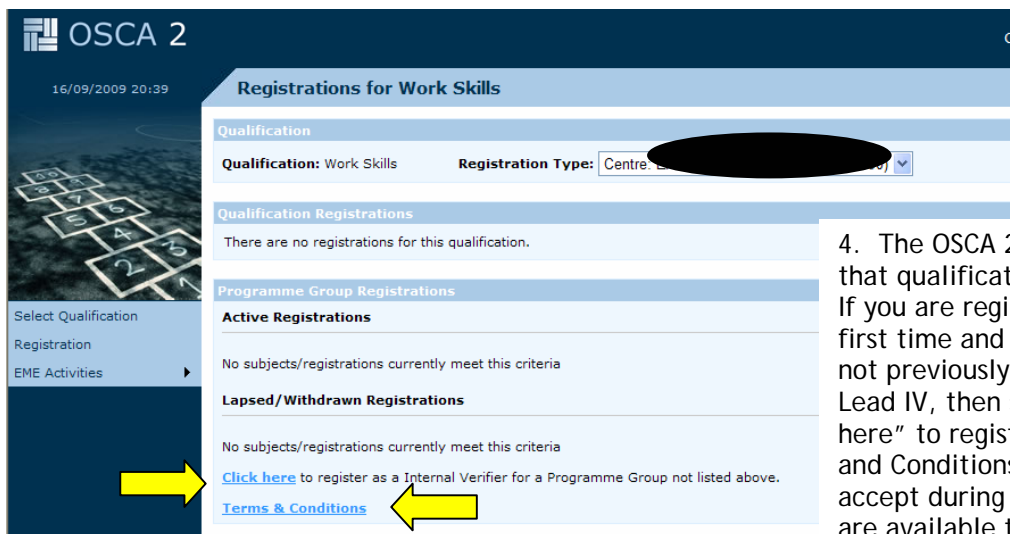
OSCA 2

16/09/2009 20:39

Registrations for Work Skills

Qualification

Qualification: Work Skills Registration Type: Centre. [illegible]

Qualification Registrations

There are no registrations for this qualification.

Programme Group Registrations

Active Registrations

No subjects/registrations currently meet this criteria

Lapsed/Withdrawn Registrations

No subjects/registrations currently meet this criteria

Click here to register as a Internal Verifier for a Programme Group not listed above.

Terms & Conditions

Select Qualification
Registration
EME Activities

4. The OSCA 2 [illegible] that qualificat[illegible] If you are regi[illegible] first time and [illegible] not previously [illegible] Lead IV, then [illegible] here" to regis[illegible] and Condition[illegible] accept during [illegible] are available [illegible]